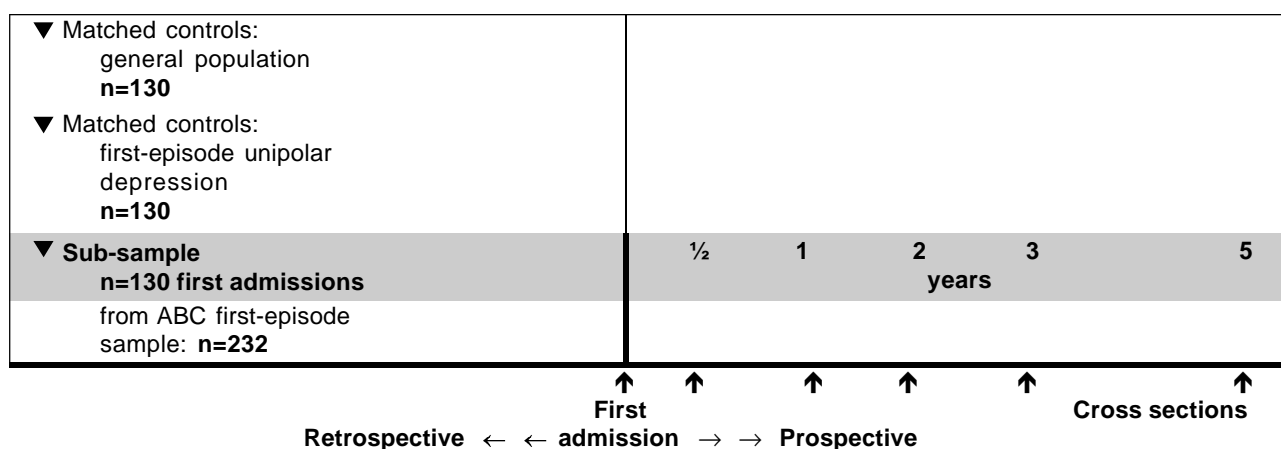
▼ Matched controls: general population **n=130**

▼ Matched controls: first-episode unipolar depression **n=130**

| ▼ **Sub-sample n=130 first admissions** | **½** | **1** | **2** | **3** | **5** |
|---|---|---|---|---|---|
| | | | **years** | | |

from ABC first-episode sample: **n=232**

↑ ↑ ↑ ↑ ↑ ↑

**First**
**Cross sections**

**Retrospective** ← ← **admission** → → **Prospective**